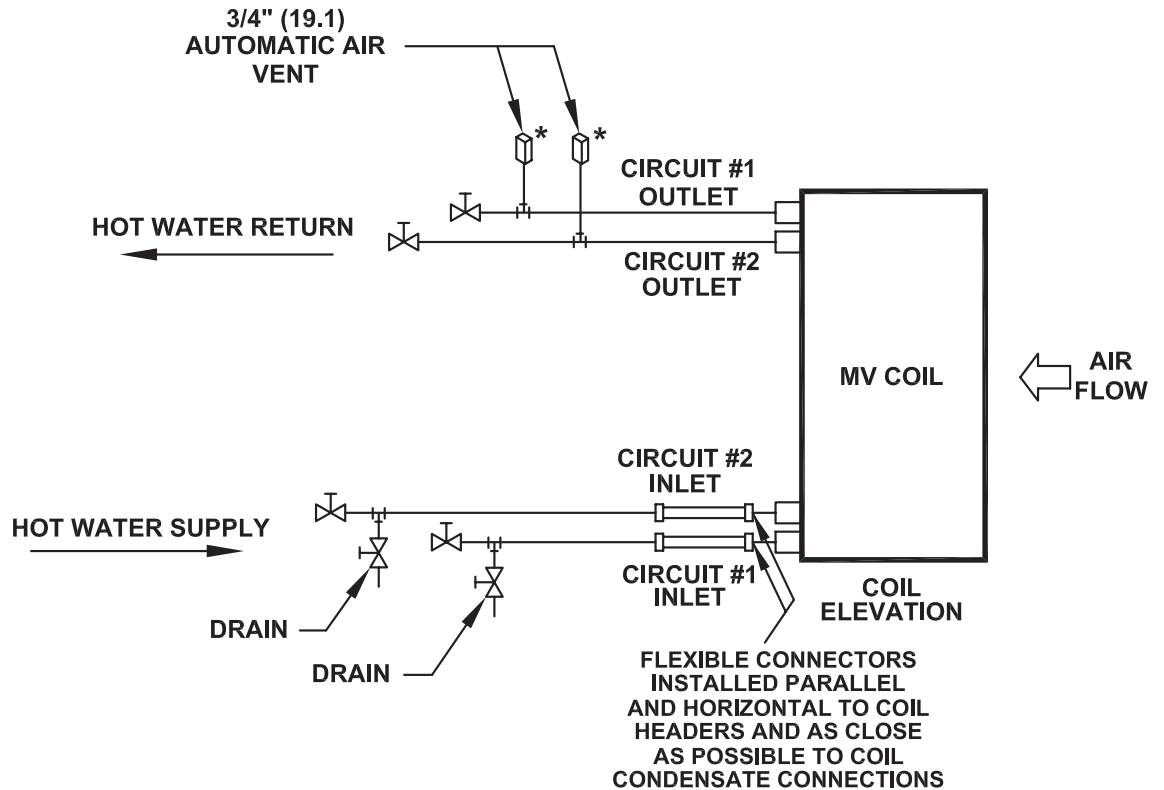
3/4" (19.1)
AUTOMATIC AIR VENT

*

*

CIRCUIT #1 OUTLET

HOT WATER RETURN

CIRCUIT #2 OUTLET

MV COIL

AIR FLOW

CIRCUIT #2 INLET

HOT WATER SUPPLY

CIRCUIT #1 INLET

COIL ELEVATION

DRAIN

DRAIN

FLEXIBLE CONNECTORS INSTALLED PARALLEL AND HORIZONTAL TO COIL HEADERS AND AS CLOSE AS POSSIBLE TO COIL CONDENSATE CONNECTIONS